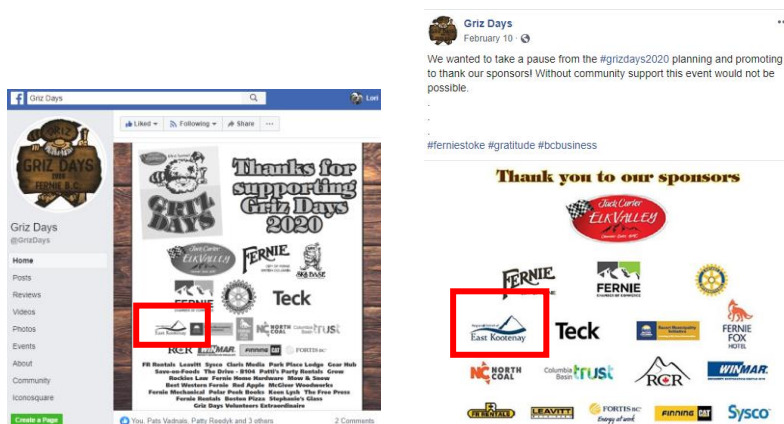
Griz Days

Lori

Liked ▾ Following ▾ Share ···

GRIZ DAYS 2020 FERNIE B.C.

Griz Days
@GrizDays

Home
Posts
Reviews
Videos
Photos
Events
About
Community
Iconosquare

Create a Page

Thanks for supporting Griz Days 2020

GRIZ DAYS

Jack Carter ELKVALLEY

FERNIE

FERNIE

Teck

East Kootenay

NORTH COAL

Columbia Basin trust

RCR

WINMAR

FINNING

FORTIS BC

FR Rentals Leavitt Sysco Clarks Media Park Place Lodge Gear Hub Save-on-Foods The Drive - B104 Patti's Party Rentals Grow Rockies Law Fernie Home Hardware Mow & Snow Best Western Fernie Red Apple McGiver Woodworks Fernie Mechanical Polar Peak Books Keen Lyzh The Free Press Fernie Rentals Boston Pizza Stephanie's Glass Griz Days Volunteers Extraordinaire

You, Pats Vadnais, Patty Reedyk and 3 others

2 Comments

Griz Days
February 10 ·

We wanted to take a pause from the #grizdays2020 planning and promoting to thank our sponsors! Without community support this event would not be possible.
.
.
.
#ferniestoke #gratitude #bcbusiness

Thank you to our sponsors

Jack Carter ELKVALLEY

FERNIE

FERNIE
CHAMBER OF COMMERCE

East Kootenay

Teck

FERNIE FOX HOTEL

NORTH COAL

Columbia Basin trust

RCR

WINMAR

FR RENTALS

LEAVITT

FORTIS BC
Energy at work

FINNING CAT

Sysco